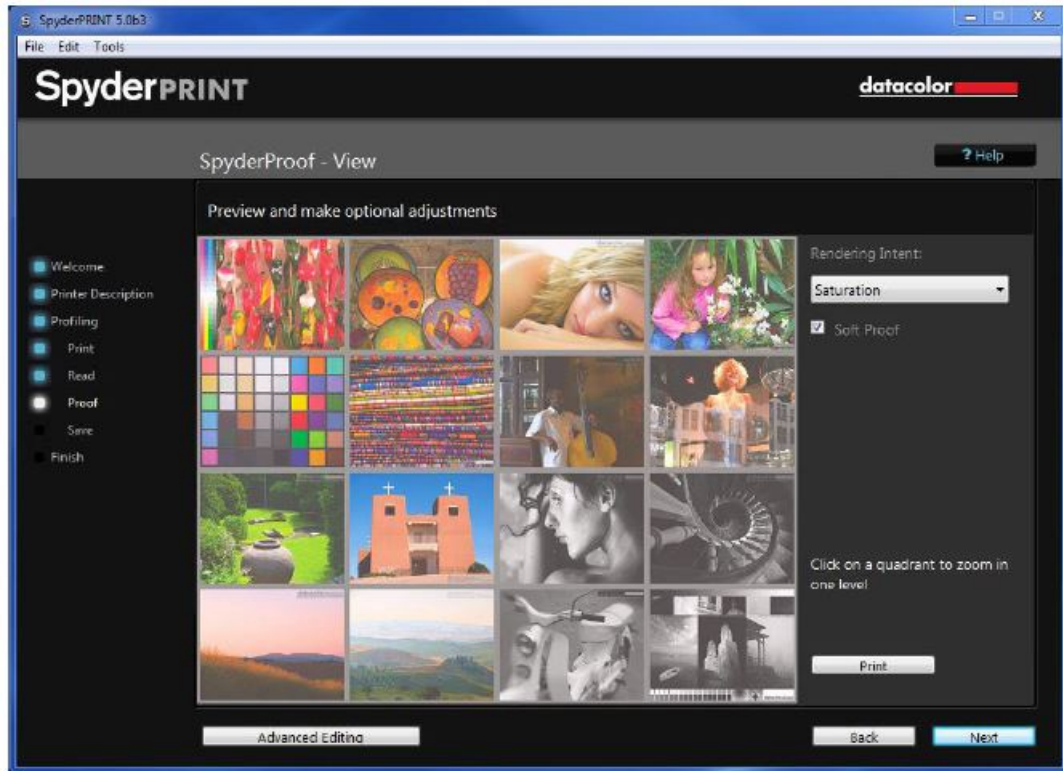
SpyderPRINT 5.0b3

File Edit Tools

SpyderPRINT

datacolor

SpyderProof - View

? Help

Preview and make optional adjustments

Welcome
Printer Description
Profiling
Print
Read
Proof
Save
Finish

Rendering Intent:

Saturation

Soft Proof

Click on a quadrant to zoom in one level

Print

Advanced Editing

Back

Next